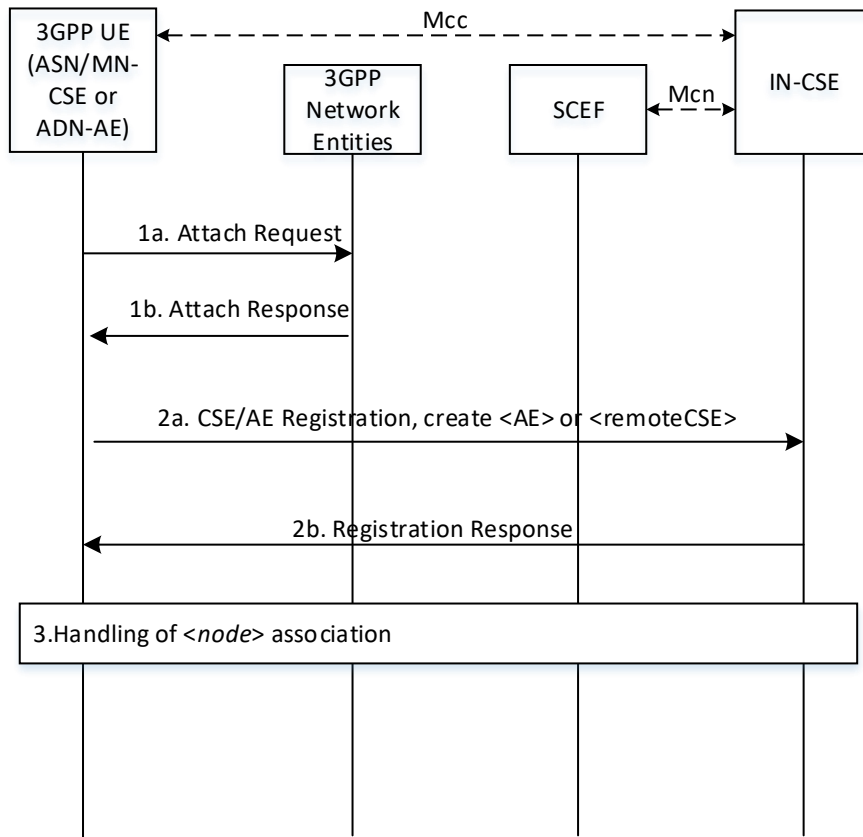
3GPP UE (ASN/MN-CSE or ADN-AE)

Mcc

3GPP Network Entities

SCEF

Mcn

IN-CSE

1a. Attach Request

1b. Attach Response

2a. CSE/AE Registration, create <AE> or <remoteCSE>

2b. Registration Response

3.Handling of <*node*> association